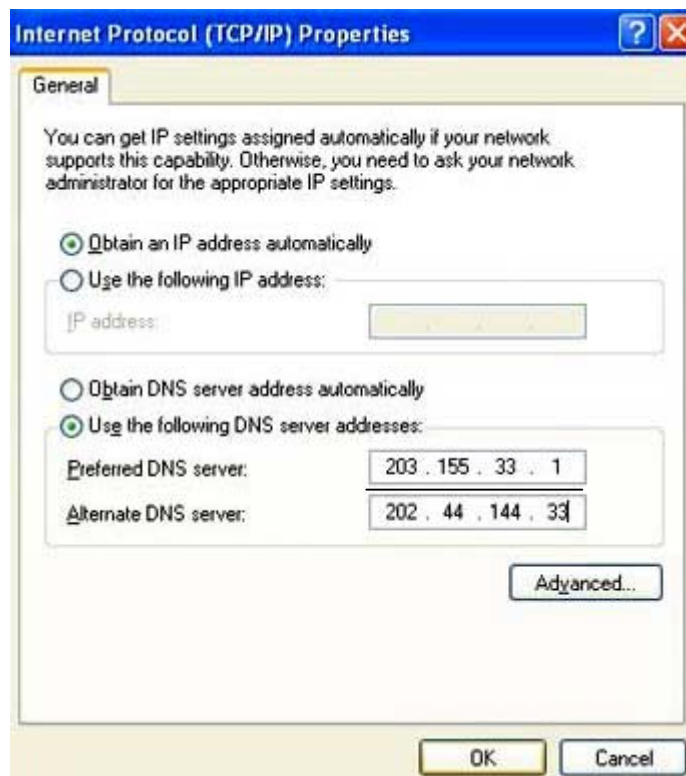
Internet Protocol (TCP/IP) Properties

?

General

You can get IP settings assigned automatically if your network supports this capability. Otherwise, you need to ask your network administrator for the appropriate IP settings.

Obtain an IP address automatically

Use the following IP address:

IP address:

Obtain DNS server address automatically

Use the following DNS server addresses:

Preferred DNS server: 203 . 155 . 33 . 1

Alternate DNS server: 202 . 44 . 144 . 33

Advanced...

OK

Cancel